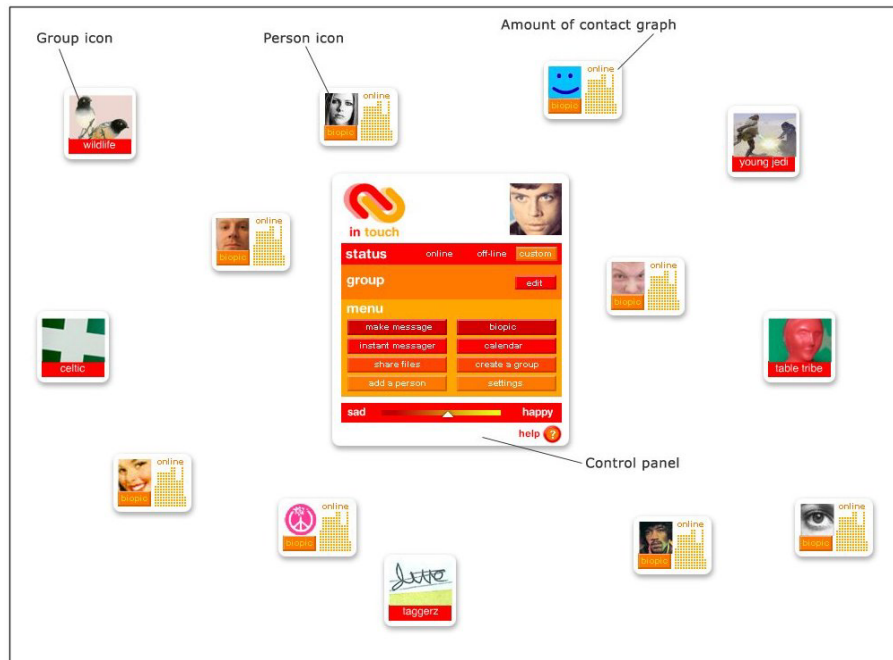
Group icon

Person icon

Amount of contact graph

online
biopic

online
biopic

wildlife

young jedi

in touch

status online off-line custom

group edit

menu

make message
biopic
instant messager
calendar
share files
create a group
add a person
settings

sad happy

help ?

Control panel

online
biopic

online
biopic

celtic

table tribe

online
biopic

online
biopic

online
biopic

online
biopic

taggerz